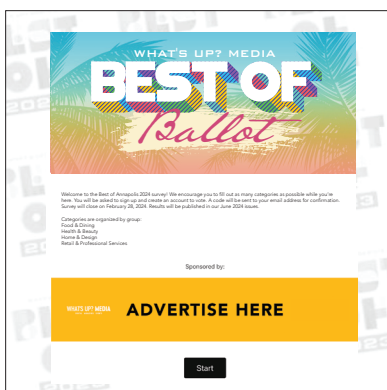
WHAT'S UP? MEDIA
BEST OF
Ballot

Welcome to the Best of Annapolis 2024 survey! We encourage you to fill out as many categories as possible while you're here. You will be asked to sign up and create an account to vote. A code will be sent to your email address for confirmation. Survey will close on February 28, 2024. Results will be published in our June 2024 issues.

Categories are organized by group:
Food & Dining
Health & Beauty
Home & Design
Retail & Professional Services

Sponsored by:

WHAT'S UP? MEDIA
ADVERTISE HERE

Start